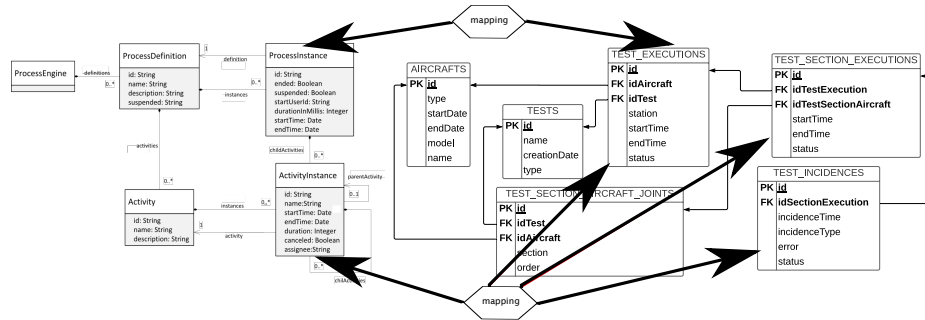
mapping

ProcessEngine

definitions

0..*

ProcessDefinition

id: String
name: String
description: String
suspended: String

1

definition

0..*

instances

ProcessInstance

id: String
ended: Boolean
suspended: Boolean
startUserId: String
durationInMillis: Integer
startTime: Date
endTime: Date

childActivities

0..*

activities

0..*

Activity

id: String
name: String
description: String

instances

0..*

1

activity

ActivityInstance

id: String
name:String
startTime: Date
endTime: Date
duration: Integer
canceled: Boolean
assignee:String

parentActivity

0..1

0..*

childActivities

AIRCRAFTS

| PK | id |
|---|---|
| | type |
| | startDate |
| | endDate |
| | model |
| | name |

TESTS

| PK | id |
|---|---|
| | name |
| | creationDate |
| | type |

TEST_EXECUTIONS

| PK | id |
|---|---|
| FK | idAircraft |
| FK | idTest |
| | station |
| | startTime |
| | endTime |
| | status |

TEST_SECTION_AIRCRAFT_JOINTS

| PK | id |
|---|---|
| FK | idTest |
| FK | idAircraft |
| | section |
| | order |

TEST_SECTION_EXECUTIONS

| PK | id |
|---|---|
| FK | idTestExecution |
| FK | idTestSectionAircraft |
| | startTime |
| | endTime |
| | status |

TEST_INCIDENCES

| PK | id |
|---|---|
| FK | idSectionExecution |
| | incidenceTime |
| | incidenceType |
| | error |
| | status |

mapping